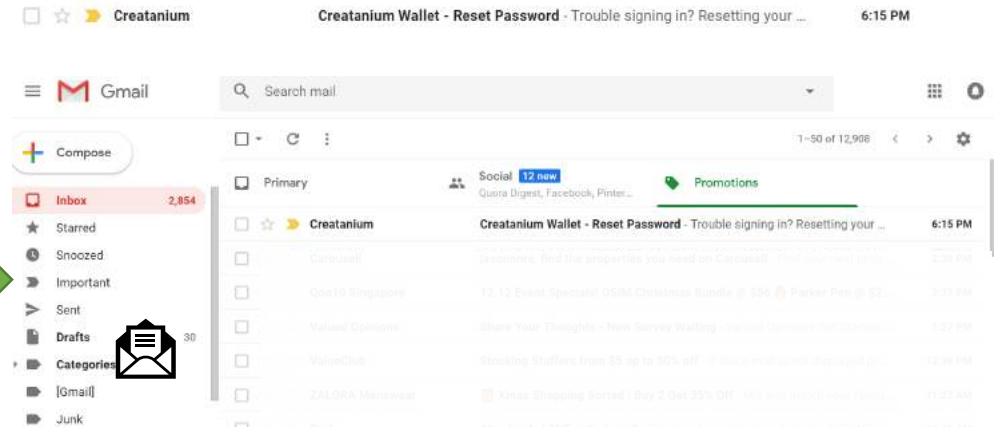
Creatanium Creatanium Wallet - Reset Password - Trouble signing in? Resetting your ... 6:15 PM

Gmail

Search mail

Compose

Inbox 2,854

Starred

Snoozed

Important

Sent

Drafts 30

Categories

[Gmail]

Junk

1–50 of 12,908

Primary

Social 12 new
Quora Digest, Facebook, Pinter...

Promotions

Creatanium Creatanium Wallet - Reset Password - Trouble signing in? Resetting your ... 6:15 PM

Carousell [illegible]

Qoo10 Singapore 12.12 Event Specials! OSIM Christmas Bundle @ $56 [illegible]

Valued Opinions Share Your Thoughts - New Survey Waiting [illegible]

ValueClub Stocking Stuffers from $5 up to 50% off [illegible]

ZALORA Menswear Xmas Shopping Sorted | Buy 2 Get 25% Off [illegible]